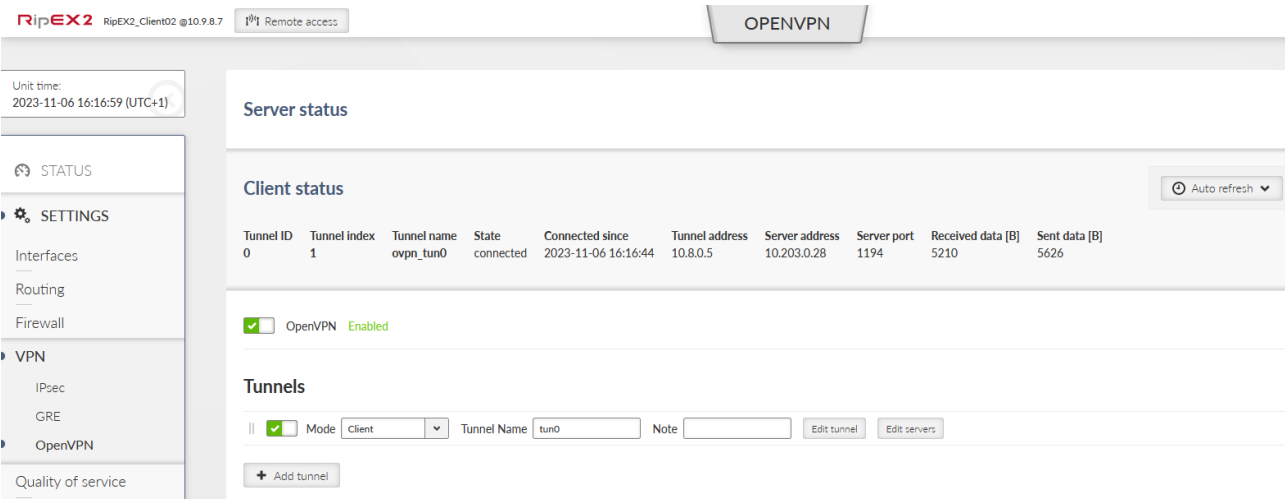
RipEX2 RipEX2_Client02 @10.9.8.7 Remote access

OPENVPN

Unit time:
2023-11-06 16:16:59 (UTC+1)

STATUS

SETTINGS

Interfaces

Routing

Firewall

VPN

IPsec

GRE

OpenVPN

Quality of service

Server status

Client status

Auto refresh

| Tunnel ID | Tunnel index | Tunnel name | State | Connected since | Tunnel address | Server address | Server port | Received data [B] | Sent data [B] |
|---|---|---|---|---|---|---|---|---|---|
| 0 | 1 | ovpn_tun0 | connected | 2023-11-06 16:16:44 | 10.8.0.5 | 10.203.0.28 | 1194 | 5210 | 5626 |

OpenVPN Enabled

Tunnels

Mode Client Tunnel Name tun0 Note Edit tunnel Edit servers

Add tunnel